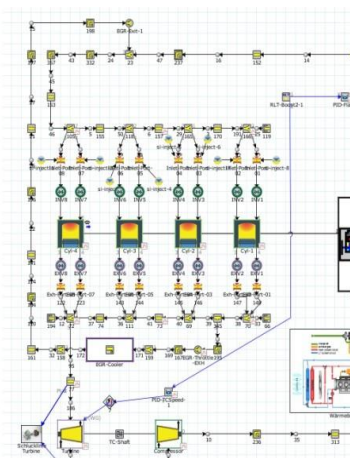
198
EGR-Bolt-1
107
43
232
24
23
47
237
16
152
14
RLT-Boost2-1
PID-F
46
155
58
157
165
170
168
119
Cyl-4
Cyl-3
Cyl-2
Cyl-1
194
12
37
74
36
111
41
72
40
69
39
66
38
70
33
65
161
32
159
172
EGR-Cooler
171
158
180
EGR-Throttle-EXH
185
PID-ECSpeed-1
Turbine
TC-Shaft
Compressor
10
236
35
313